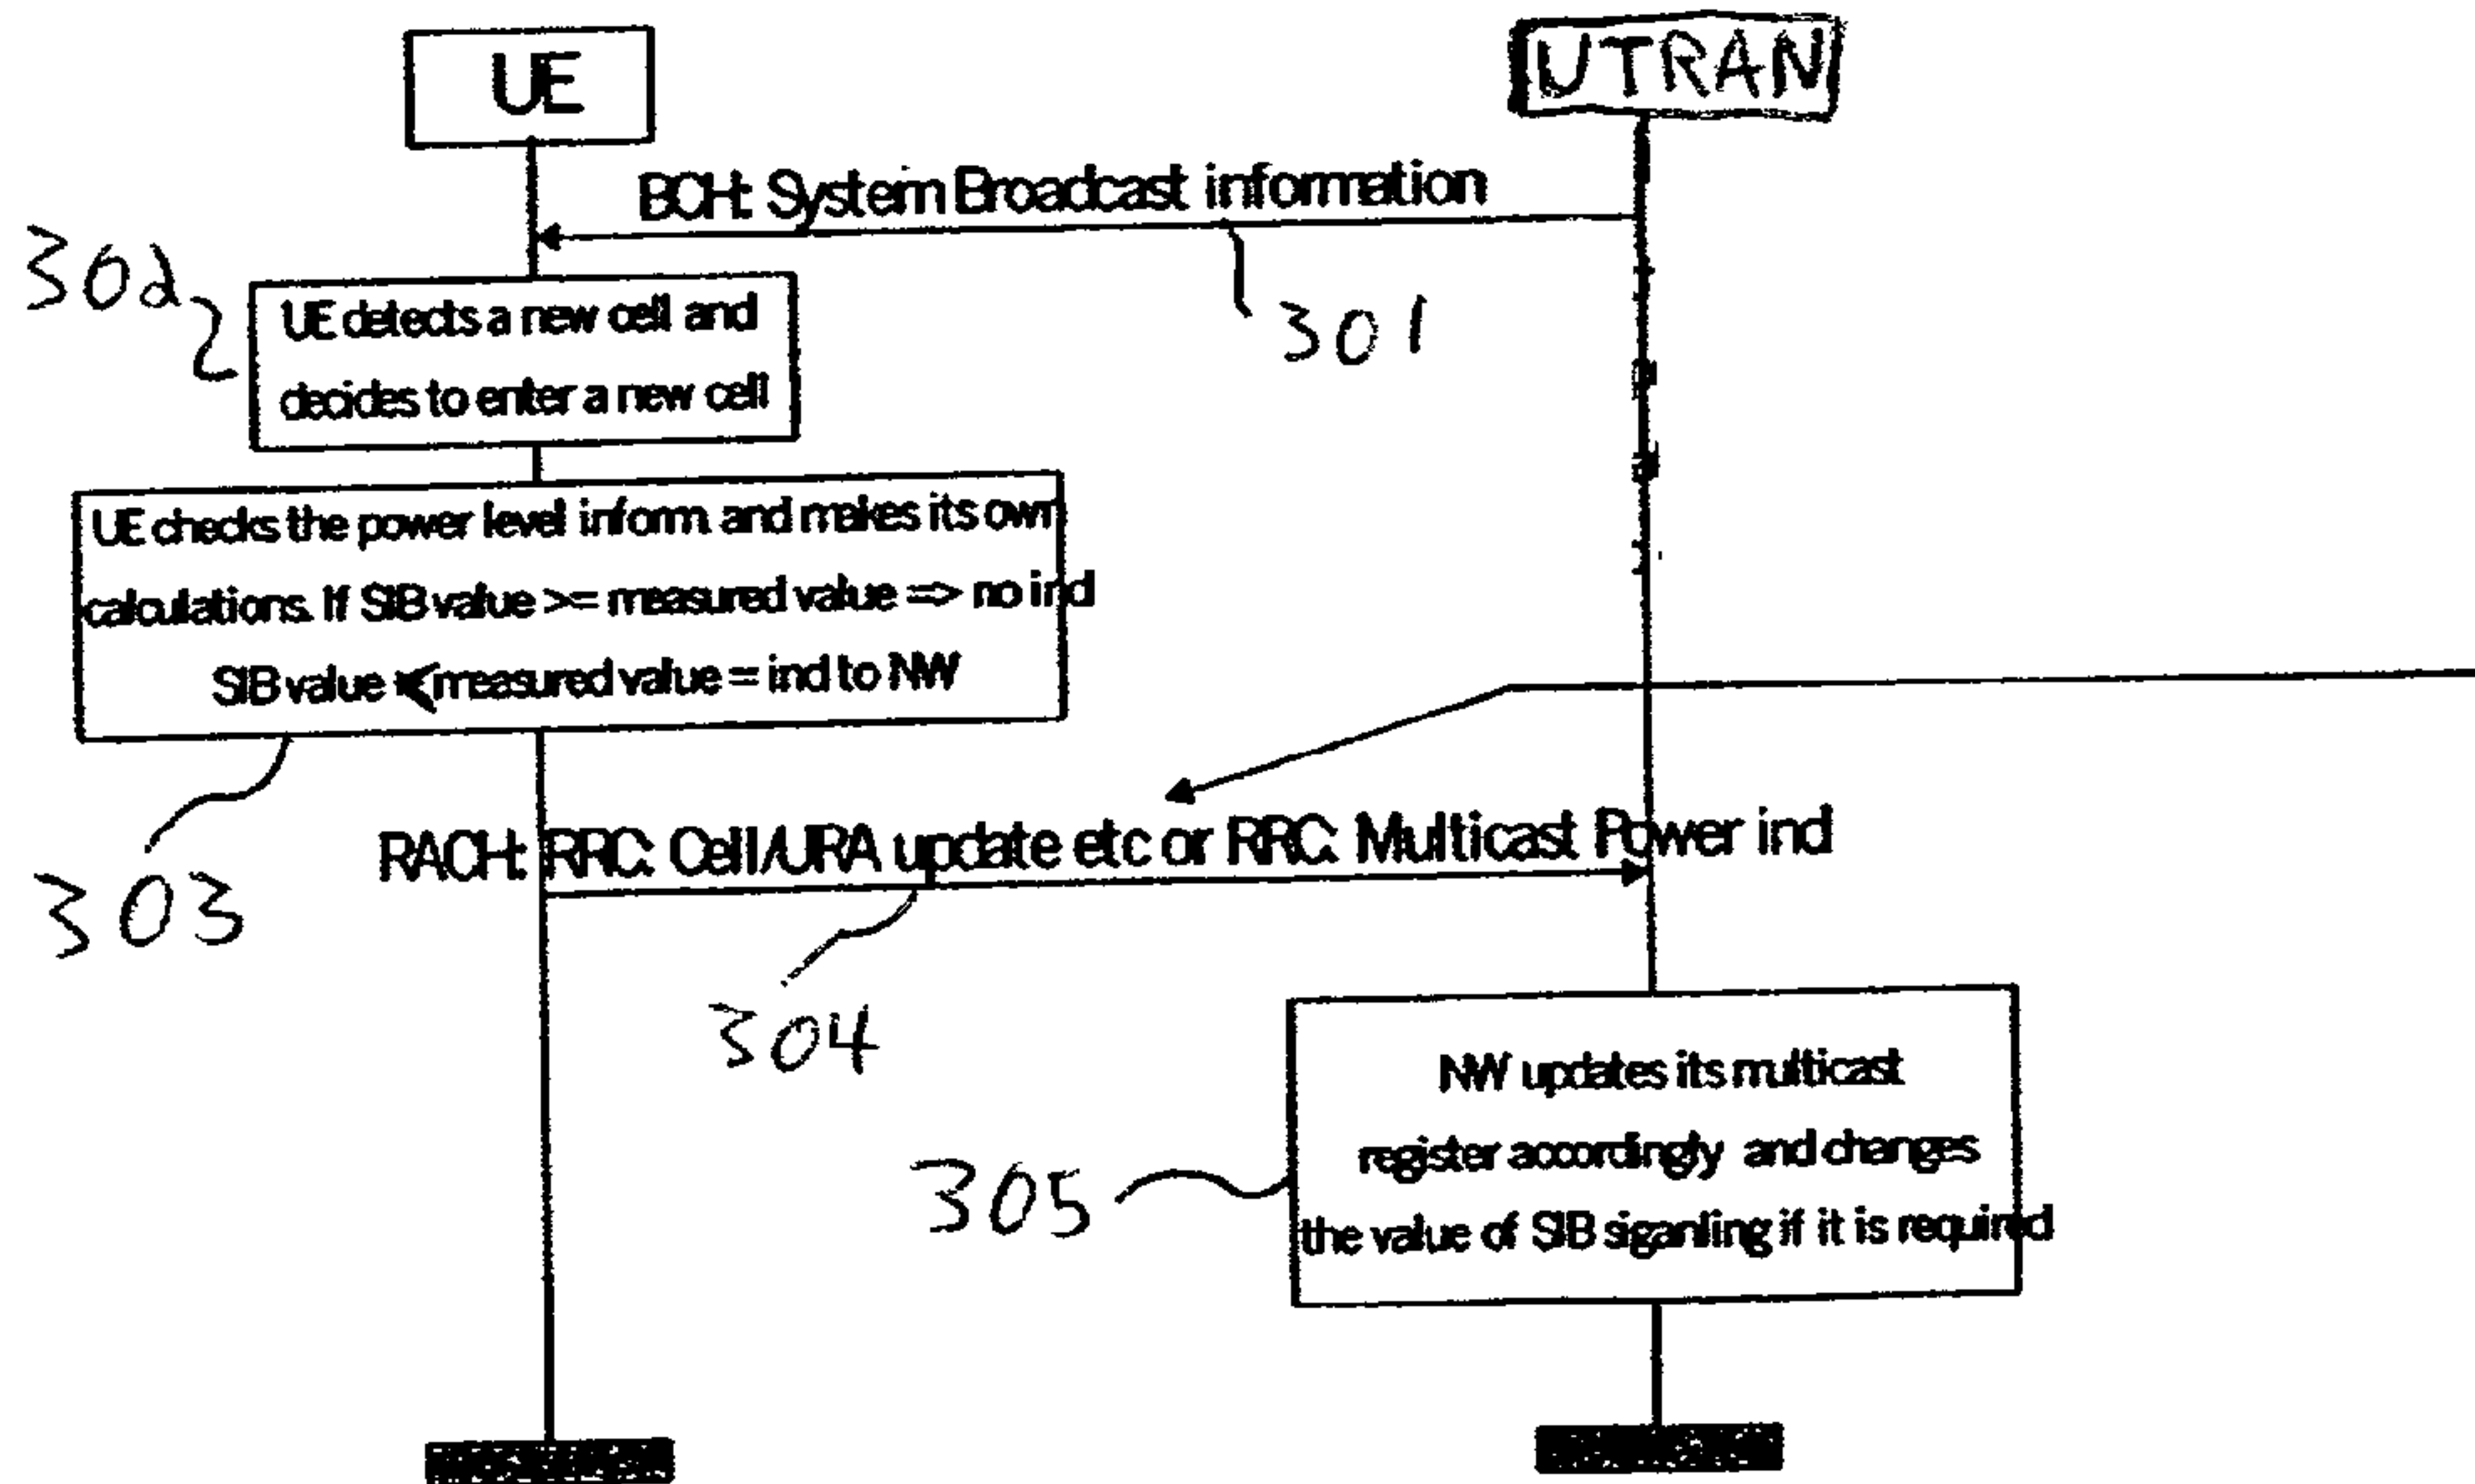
UE

UTRAN

BCH: System Broadcast information

301

302

UE detects a new cell and decides to enter a new cell

UE checks the power level inform and makes its own calculations. If SIB value >= measured value => no ind SIB value < measured value = ind to NW

303

RACH: RRC: Cell/URA update etc or RRC: Multicast Power ind

304

305

NW updates its multicast register accordingly and changes the value of SIB siganling if it is required